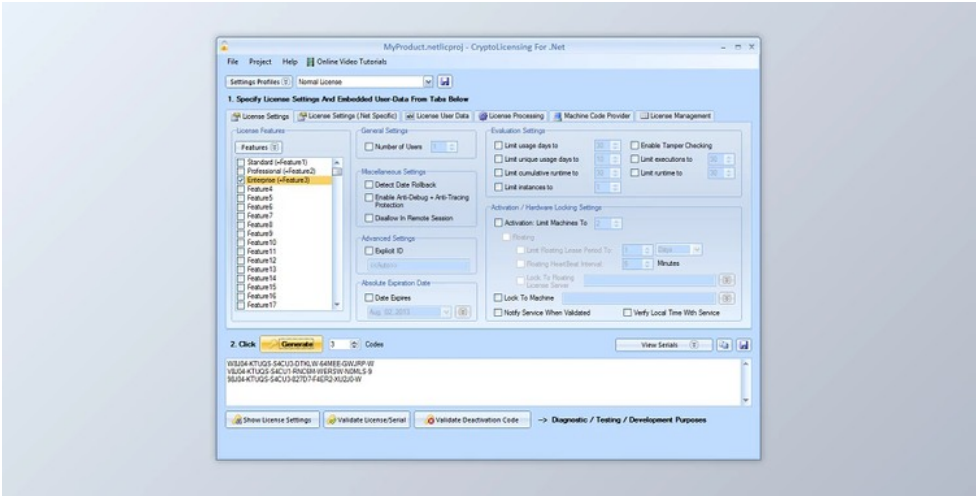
MyProduct.netlicproj - CryptoLicensing For .Net

File Project Help Online Video Tutorials

Settings Profiles Normal License

1. Specify License Settings And Embedded User-Data From Tabs Below

License Settings | License Settings (.Net Specific) | License User Data | License Processing | Machine Code Provider | License Management

License Features

Features

Standard (=Feature1)
Professional (=Feature2)
Enterprise (=Feature3)
Feature4
Feature5
Feature6
Feature7
Feature8
Feature9
Feature10
Feature11
Feature12
Feature13
Feature14
Feature15
Feature16
Feature17

General Settings

Number of Users 1

Miscellaneous Settings

Detect Date Rollback
Enable Anti-Debug + Anti-Tracing Protection
Disallow In Remote Session

Advanced Settings

Explicit ID

Absolute Expiration Date

Date Expires

Aug 02, 2013

Evaluation Settings

Limit usage days to 30
Limit unique usage days to 30
Limit cumulative runtime to 30
Limit instances to 1
Enable Tamper Checking
Limit executions to 30
Limit runtime to 30

Activation / Hardware Locking Settings

Activation: Limit Machines To 2

Floating

Limit Floating Lease Period To 1 Days
Floating HeartBeat Interval 5 Minutes
Lock To Floating License Server

Lock To Machine

Notify Service When Validated
Verify Local Time With Service

2. Click Generate 3 Codes

View Serials

V8J04-KTUQS-S4CU3-DTKLW-64MEE-GWJRP-W
V8J04-KTUQS-S4CU1-RNC6M-WERSW-NDMLS-9
V8J04-KTUQS-S4CU3-827D7-F4ER2-XU2J0-W

Show License Settings | Validate License/Serial | Validate Deactivation Code --> Diagnostic / Testing / Development Purposes